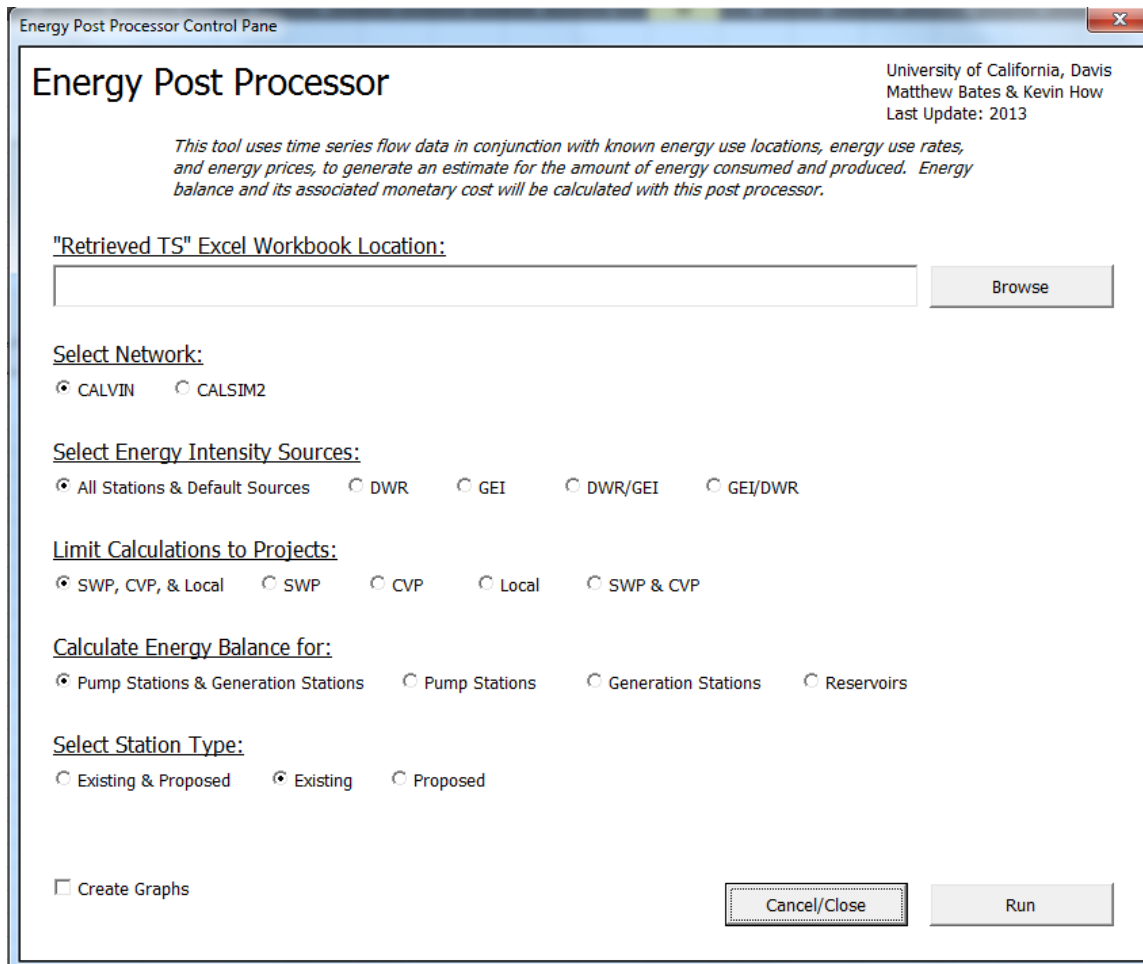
Energy Post Processor Control Pane

Energy Post Processor

University of California, Davis
Matthew Bates & Kevin How
Last Update: 2013

This tool uses time series flow data in conjunction with known energy use locations, energy use rates, and energy prices, to generate an estimate for the amount of energy consumed and produced. Energy balance and its associated monetary cost will be calculated with this post processor.

"Retrieved TS" Excel Workbook Location:

Browse

Select Network:

CALVIN CALSIM2

Select Energy Intensity Sources:

All Stations & Default Sources DWR GEI DWR/GEI GEI/DWR

Limit Calculations to Projects:

SWP, CVP, & Local SWP CVP Local SWP & CVP

Calculate Energy Balance for:

Pump Stations & Generation Stations Pump Stations Generation Stations Reservoirs

Select Station Type:

Existing & Proposed Existing Proposed

Create Graphs

Cancel/Close

Run